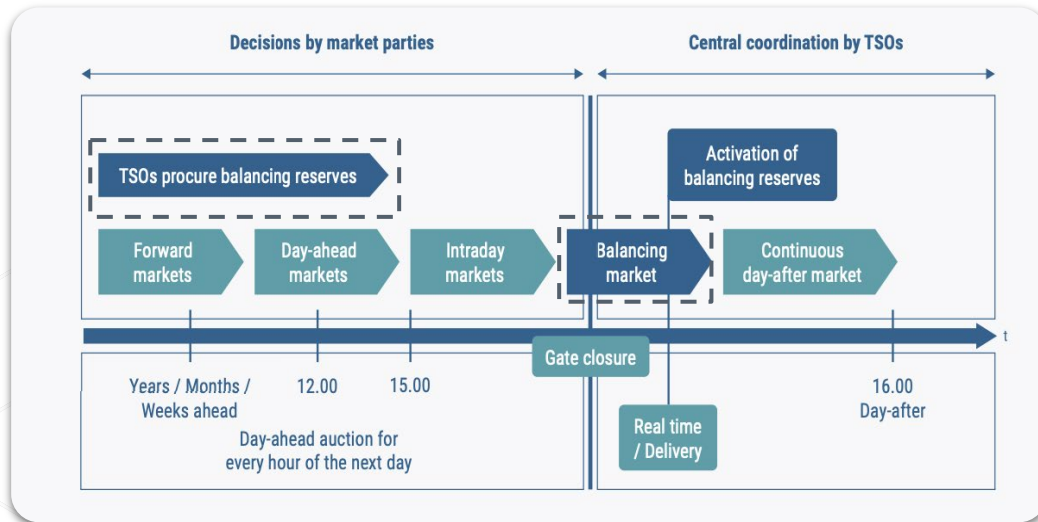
Decisions by market parties

Central coordination by TSOs

TSOs procure balancing reserves

Activation of balancing reserves

Forward markets

Day-ahead markets

Intraday markets

Balancing market

Continuous day-after market

t

Gate closure

Years / Months / Weeks ahead

12.00

15.00

16.00 Day-after

Day-ahead auction for every hour of the next day

Real time / Delivery